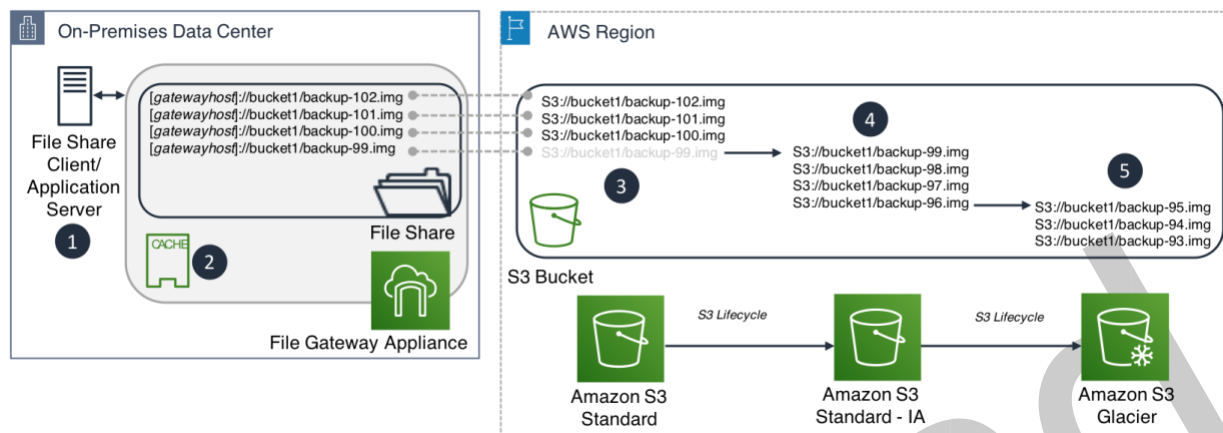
On-Premises Data Center

File Share Client/ Application Server

1

[gatewayhost]://bucket1/backup-102.img
[gatewayhost]://bucket1/backup-101.img
[gatewayhost]://bucket1/backup-100.img
[gatewayhost]://bucket1/backup-99.img

File Share

CACHE

2

File Gateway Appliance

AWS Region

S3://bucket1/backup-102.img
S3://bucket1/backup-101.img
S3://bucket1/backup-100.img
S3://bucket1/backup-99.img

3

4

S3://bucket1/backup-99.img
S3://bucket1/backup-98.img
S3://bucket1/backup-97.img
S3://bucket1/backup-96.img

5

S3://bucket1/backup-95.img
S3://bucket1/backup-94.img
S3://bucket1/backup-93.img

S3 Bucket

S3 Lifecycle

S3 Lifecycle

Amazon S3 Standard

Amazon S3 Standard - IA

Amazon S3 Glacier